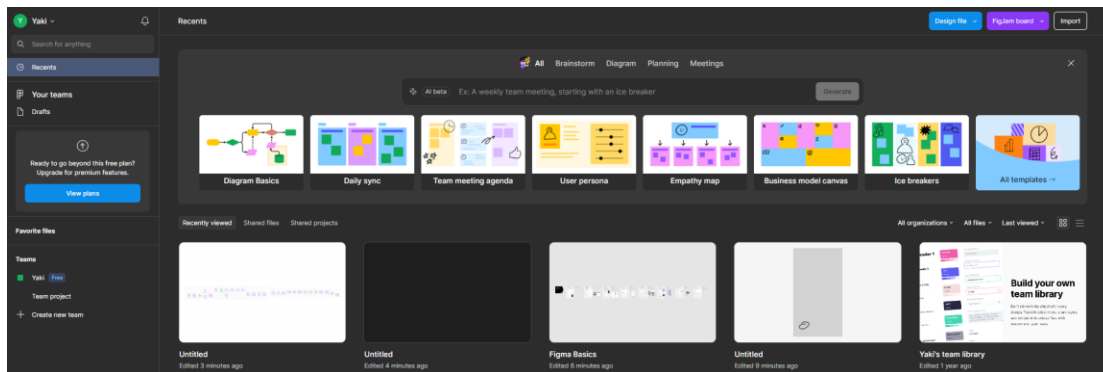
Y Yaki

Search for anything

Recents

Your teams

Drafts

Ready to go beyond this free plan? Upgrade for premium features.

View plans

Favorite files

Teams

Yaki Free

Team project

Create new team

Recents

Design file

FigJam board

Import

All Brainstorm Diagram Planning Meetings

AI beta Ex: A weekly team meeting, starting with an ice breaker

Generate

Diagram Basics

Daily sync

Team meeting agenda

User persona

Empathy map

Business model canvas

Ice breakers

All templates →

Recently viewed Shared files Shared projects

All organizations All files Last viewed

Build your own team library

Untitled
Edited 3 minutes ago

Untitled
Edited 4 minutes ago

Figma Basics
Edited 6 minutes ago

Untitled
Edited 9 minutes ago

Yaki's team library
Edited 1 year ago